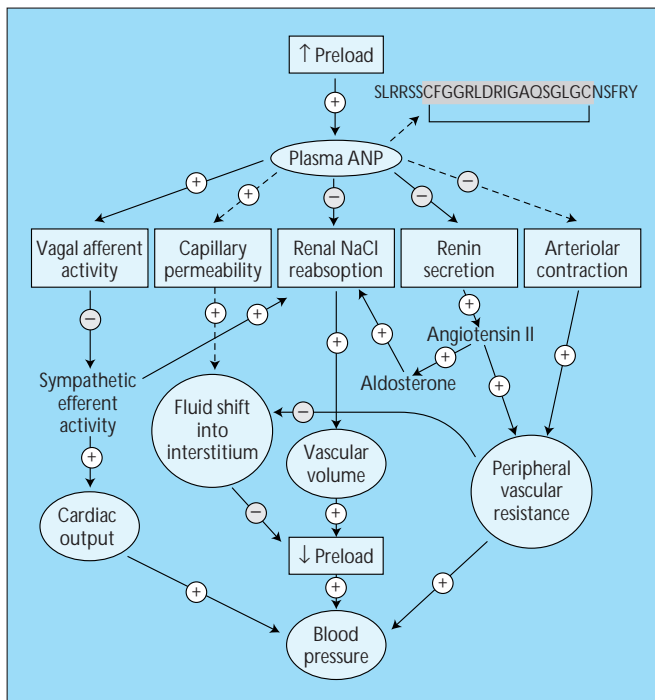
↑ Preload

+

SLRRSSCFGGRLDRIGAQSGLGCNSFRY

Plasma ANP

+ + − − −

Vagal afferent activity

Capillary permeability

Renal NaCl reabsoption

Renin secretion

Arteriolar contraction

− + + + +

Angiotensin II

+ +

Sympathetic efferent activity

Aldosterone

+

Fluid shift into interstitium

−

Vascular volume

Peripheral vascular resistance

+

Cardiac output

− +

↓ Preload

+ + +

Blood pressure